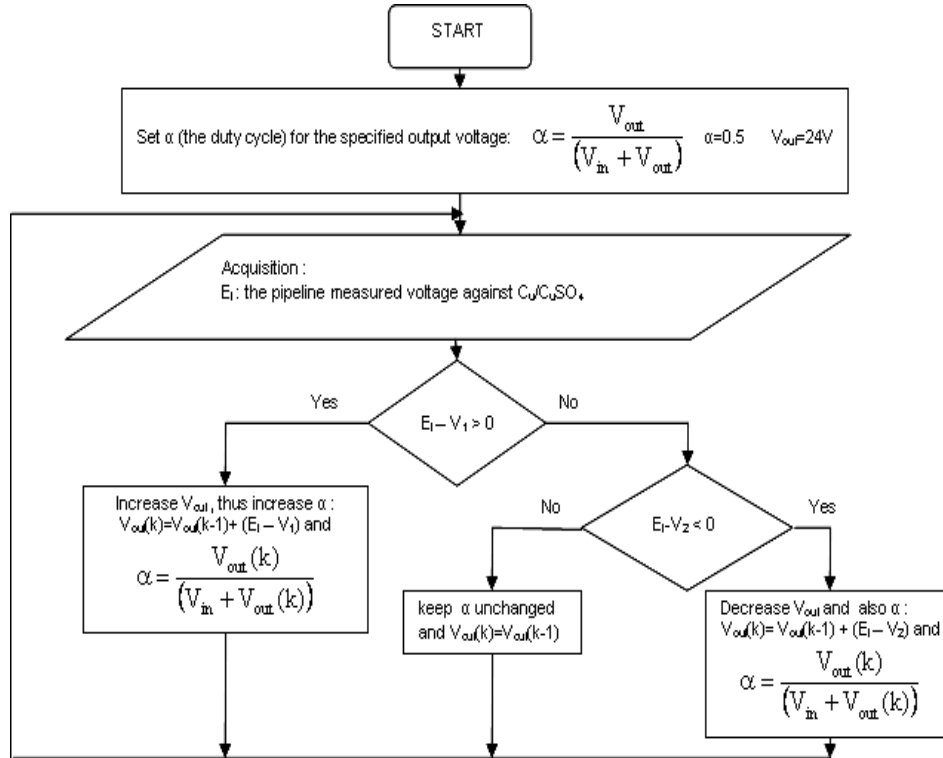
START

Set α (the duty cycle) for the specified output voltage: $\alpha = \frac{V_{out}}{(V_{in} + V_{out})}$ α=0.5 $V_{out}$=24V

Acquisition :
$E_l$: the pipeline measured voltage against $C_u/C_uSO_4$

$E_l - V_1 > 0$

Yes

No

Increase $V_{out}$, thus increase α :
$V_{out}(k)=V_{out}(k-1)+(E_l - V_1)$ and
$\alpha = \frac{V_{out}(k)}{(V_{in} + V_{out}(k))}$

$E_l - V_2 < 0$

No

Yes

keep α unchanged and $V_{out}(k)=V_{out}(k-1)$

Decrease $V_{out}$ and also α :
$V_{out}(k)= V_{out}(k-1) + (E_l - V_2)$ and
$\alpha = \frac{V_{out}(k)}{(V_{in} + V_{out}(k))}$